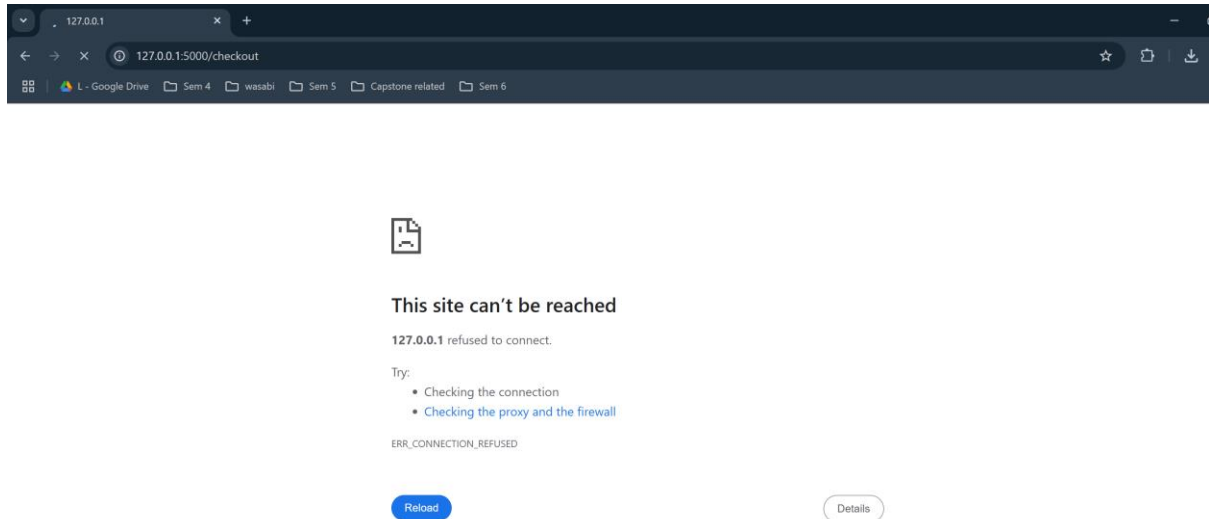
127.0.0.1

127.0.0.1:5000/checkout

L - Google Drive  Sem 4  wasabi  Sem 5  Capstone related  Sem 6

This site can’t be reached

**127.0.0.1** refused to connect.

Try:

- Checking the connection
- Checking the proxy and the firewall

ERR_CONNECTION_REFUSED

Reload

Details